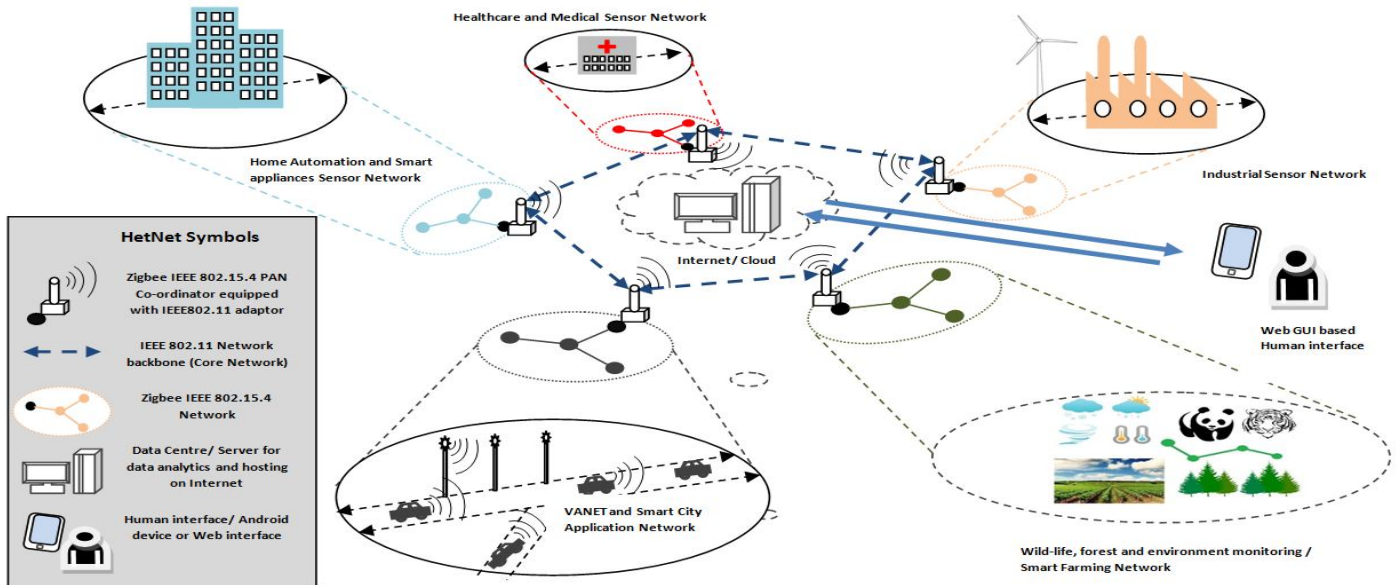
Healthcare and Medical Sensor Network

Home Automation and Smart appliances Sensor Network

Industrial Sensor Network

Internet/ Cloud

Web GUI based Human interface

HetNet Symbols

Zigbee IEEE 802.15.4 PAN Co-ordinator equipped with IEEE802.11 adaptor

IEEE 802.11 Network backbone (Core Network)

Zigbee IEEE 802.15.4 Network

Data Centre/ Server for data analytics and hosting on Internet

Human interface/ Android device or Web interface

VANET and Smart City Application Network

Wild-life, forest and environment monitoring / Smart Farming Network